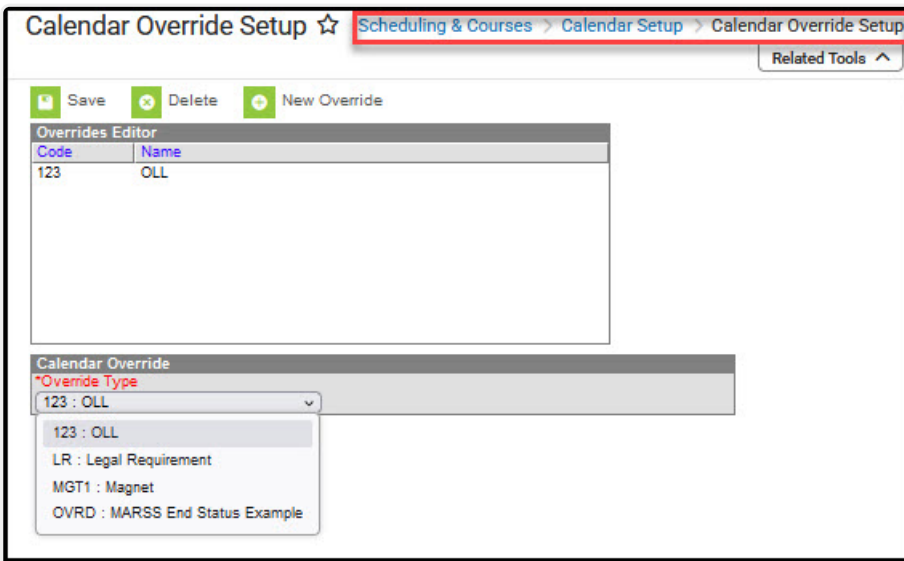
Calendar Override Setup ☆ Scheduling & Courses > Calendar Setup > Calendar Override Setup

Related Tools

Save Delete New Override

Overrides Editor

| Code | Name |
|---|---|
| 123 | OLL |

Calendar Override

*Override Type

123 : OLL

123 : OLL
LR : Legal Requirement
MGT1 : Magnet
OVRD : MARSS End Status Example